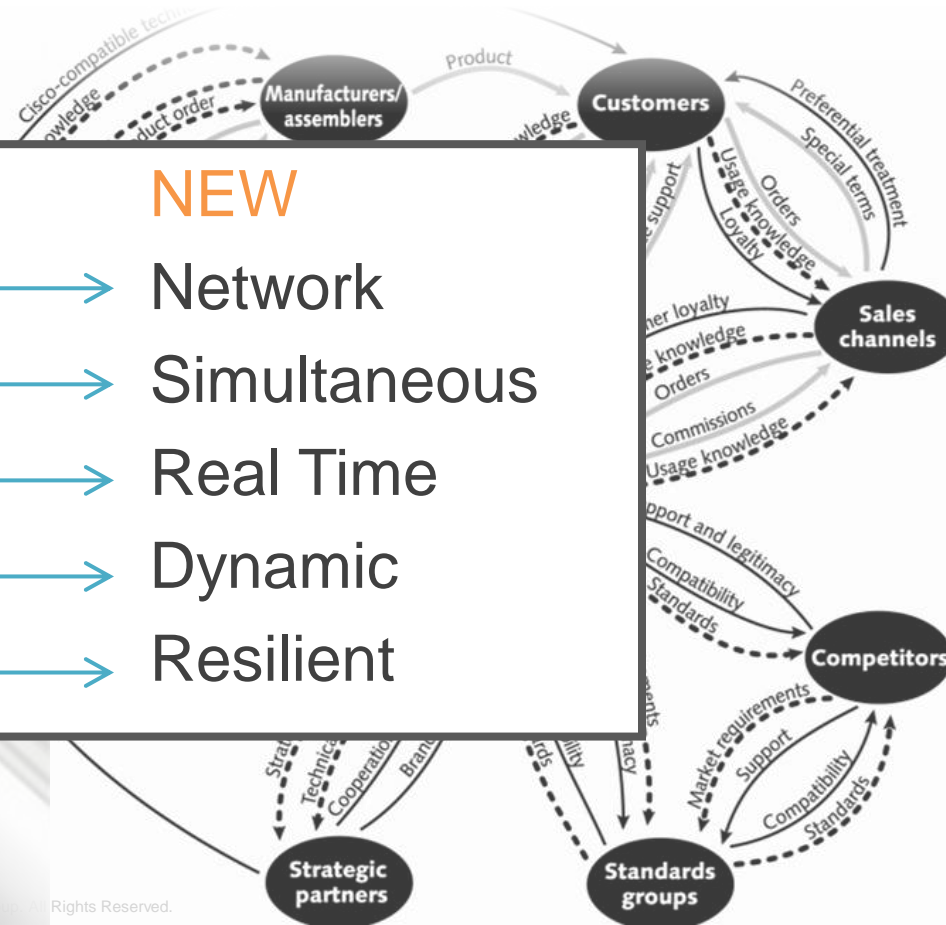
Cisco-compatible tech
owledge
duct order
Manufacturers/ assemblers
Product
Customers
wledge
Preferential treatment
Special terms
Orders
Usage knowledge
Loyalty
support

NEW
Network
Simultaneous
Real Time
Dynamic
Resilient

er loyalty
knowledge
Orders
Commissions
Usage knowledge
Sales channels
pport and legitimacy
Compatibility
Standards
Competitors
Market requirements
Support
Compatibility
Standards
Stra
Technica
Cooperatio
Bran
rds
ility
macy
ents
Strategic partners
Standards groups
Rights Reserved.